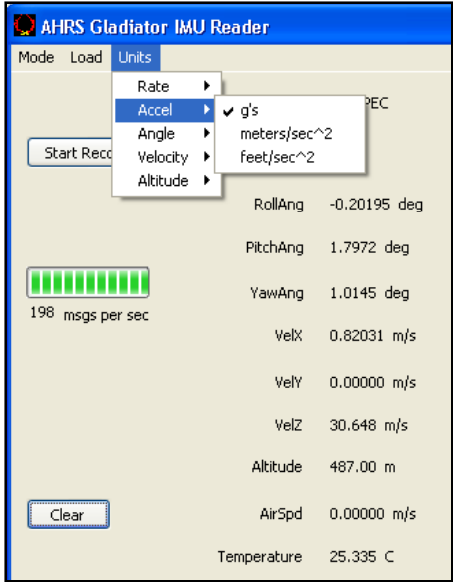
AHRS Gladiator IMU Reader

Mode Load Units

Rate
Accel
Angle
Velocity
Altitude

✔ g's
meters/sec^2
feet/sec^2

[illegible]PEC

Start Reco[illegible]

RollAng -0.20195 deg

PitchAng 1.7972 deg

YawAng 1.0145 deg

198 msgs per sec

VelX 0.82031 m/s

VelY 0.00000 m/s

VelZ 30.648 m/s

Altitude 487.00 m

Clear

AirSpd 0.00000 m/s

Temperature 25.335 C